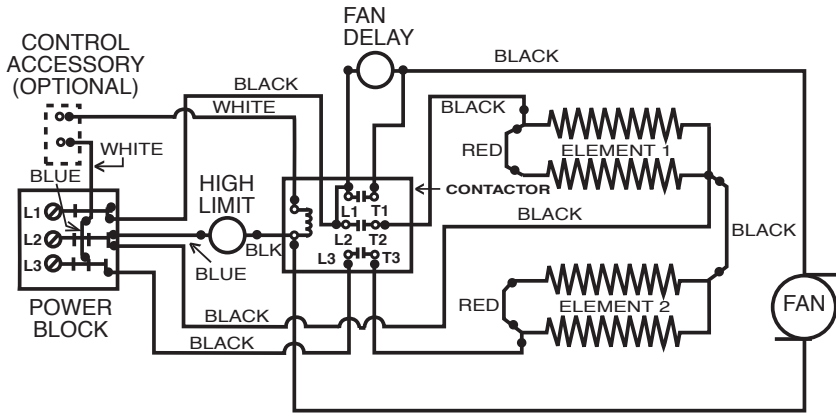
FAN DELAY

CONTROL ACCESSORY (OPTIONAL)

BLACK

BLACK

WHITE

BLACK

WHITE

RED

ELEMENT 1

BLUE

HIGH LIMIT

CONTACTOR

L1

T1

L1

BLACK

L2

L2

T2

BLACK

L3

BLK

L3

T3

BLUE

RED

ELEMENT 2

FAN

POWER BLOCK

BLACK

BLACK